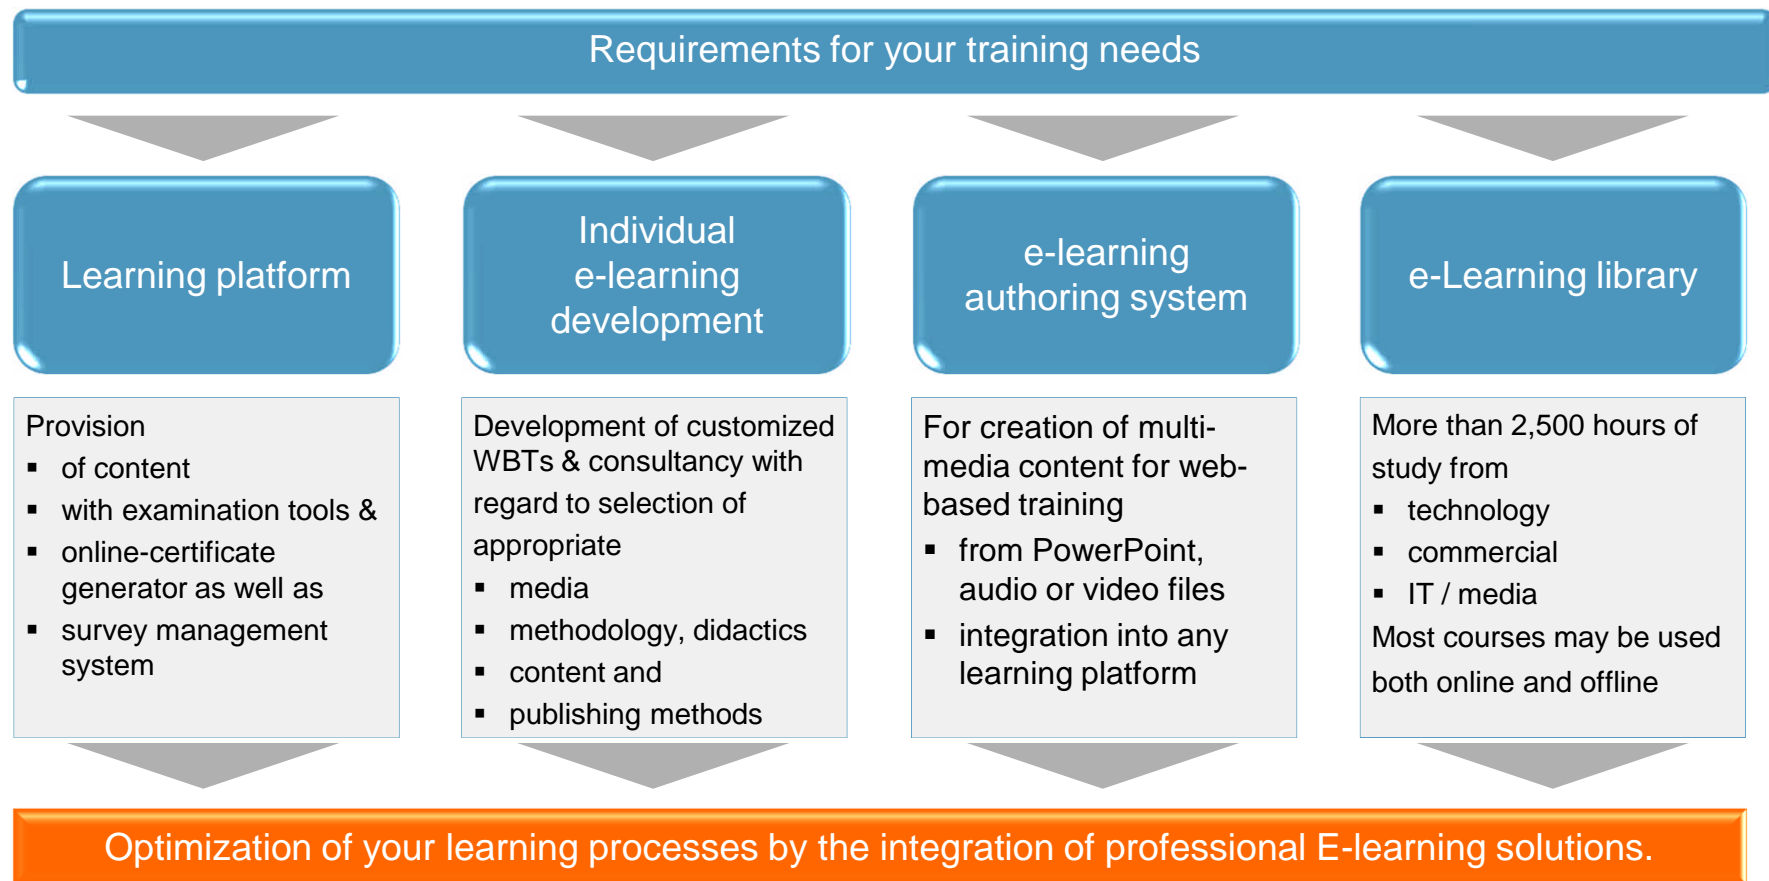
Requirements for your training needs

Learning platform

Individual e-learning development

e-learning authoring system

e-Learning library

Provision
- of content
- with examination tools &
- online-certificate generator as well as
- survey management system

Development of customized WBTs & consultancy with regard to selection of appropriate
- media
- methodology, didactics
- content and
- publishing methods

For creation of multimedia content for web-based training
- from PowerPoint, audio or video files
- integration into any learning platform

More than 2,500 hours of study from
- technology
- commercial
- IT / media

Most courses may be used both online and offline

Optimization of your learning processes by the integration of professional E-learning solutions.